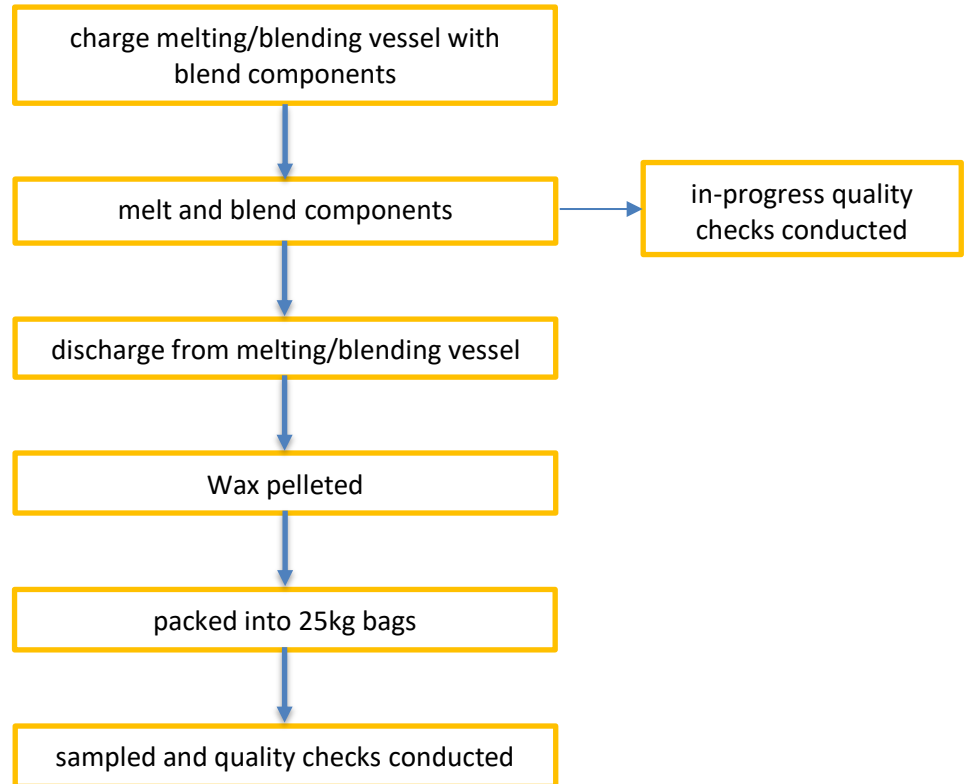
charge melting/blending vessel with blend components

melt and blend components

in-progress quality checks conducted

discharge from melting/blending vessel

Wax pelleted

packed into 25kg bags

sampled and quality checks conducted